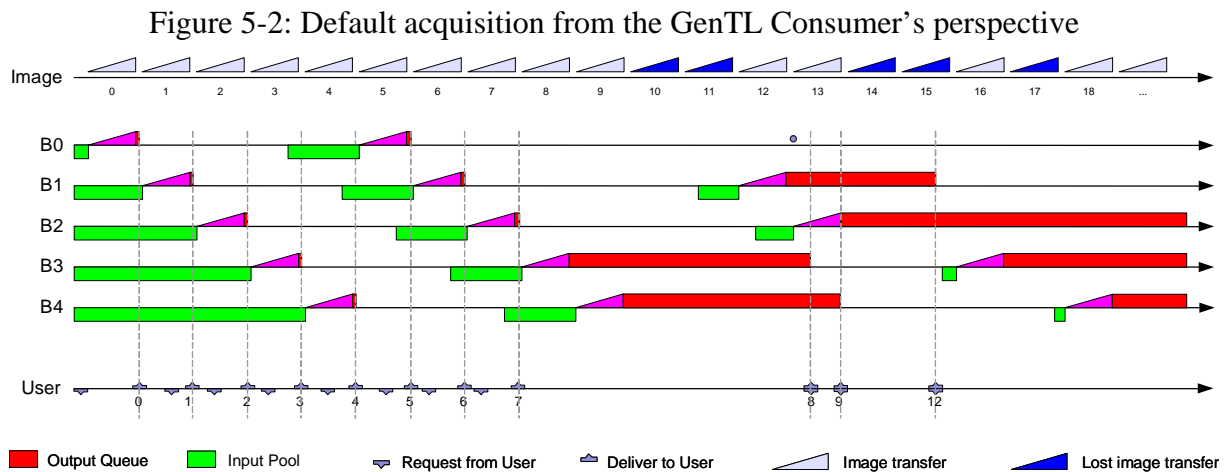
Figure 5-2: Default acquisition from the GenTL Consumer's perspective

Image

0 1 2 3 4 5 6 7 8 9 10 11 12 13 14 15 16 17 18 ...

B0

B1

B2

B3

B4

User

0 1 2 3 4 5 6 7 8 9 12

Output Queue
Input Pool
Request from User
Deliver to User
Image transfer
Lost image transfer